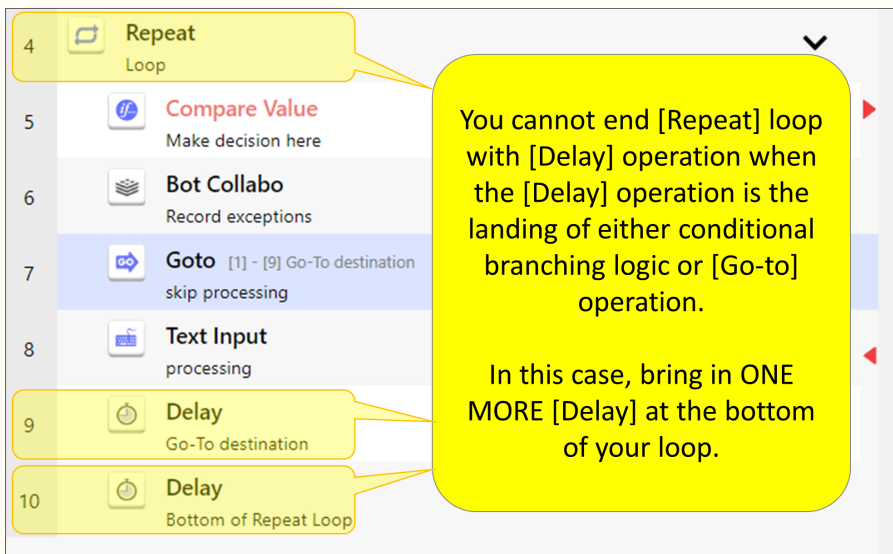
4 Repeat
Loop

5 Compare Value
Make decision here

6 Bot Collabo
Record exceptions

7 Goto [1] - [9] Go-To destination
skip processing

8 Text Input
processing

9 Delay
Go-To destination

10 Delay
Bottom of Repeat Loop

You cannot end [Repeat] loop with [Delay] operation when the [Delay] operation is the landing of either conditional branching logic or [Go-to] operation.

In this case, bring in ONE MORE [Delay] at the bottom of your loop.